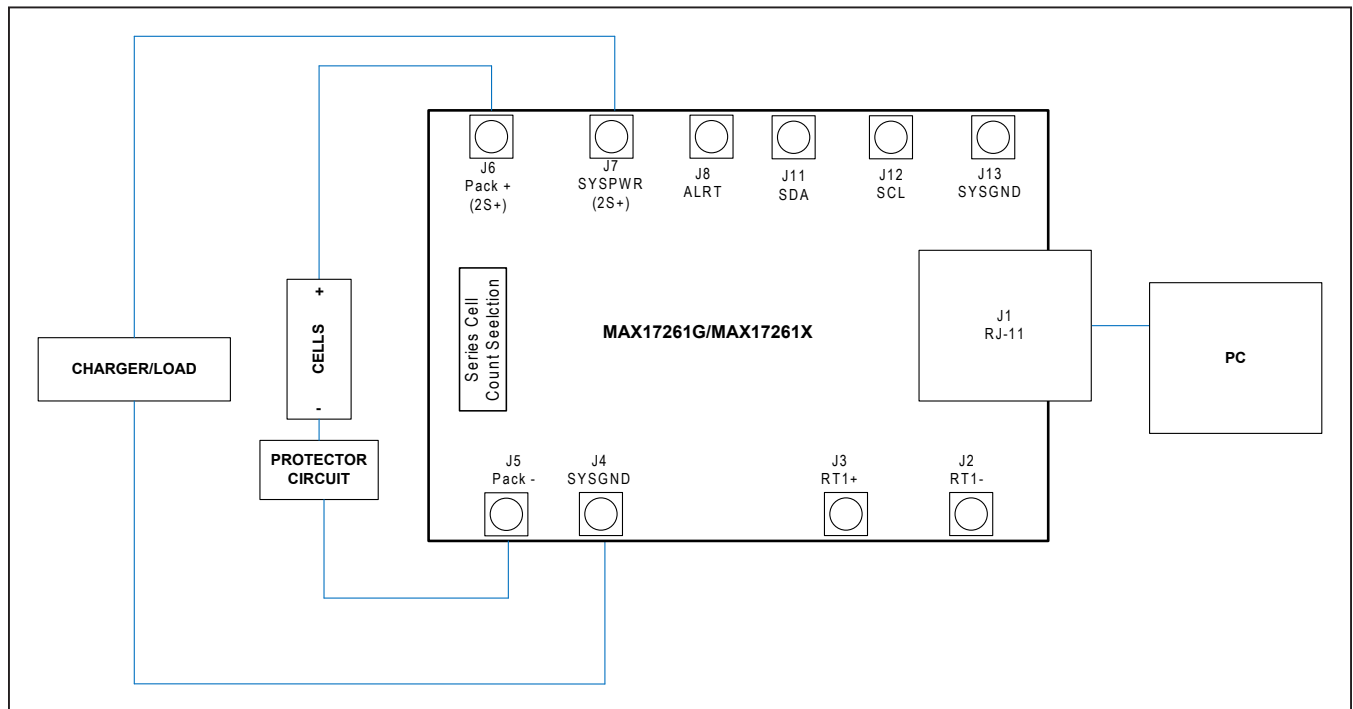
J6
Pack +
(2S+)

J7
SYSPWR
(2S+)

J8
ALRT

J11
SDA

J12
SCL

J13
SYSGND

+
CELLS
-

Series Cell
Count Seelction

MAX17261G/MAX17261X

J1
RJ-11

PC

CHARGER/LOAD

PROTECTOR
CIRCUIT

J5
Pack -

J4
SYSGND

J3
RT1+

J2
RT1-